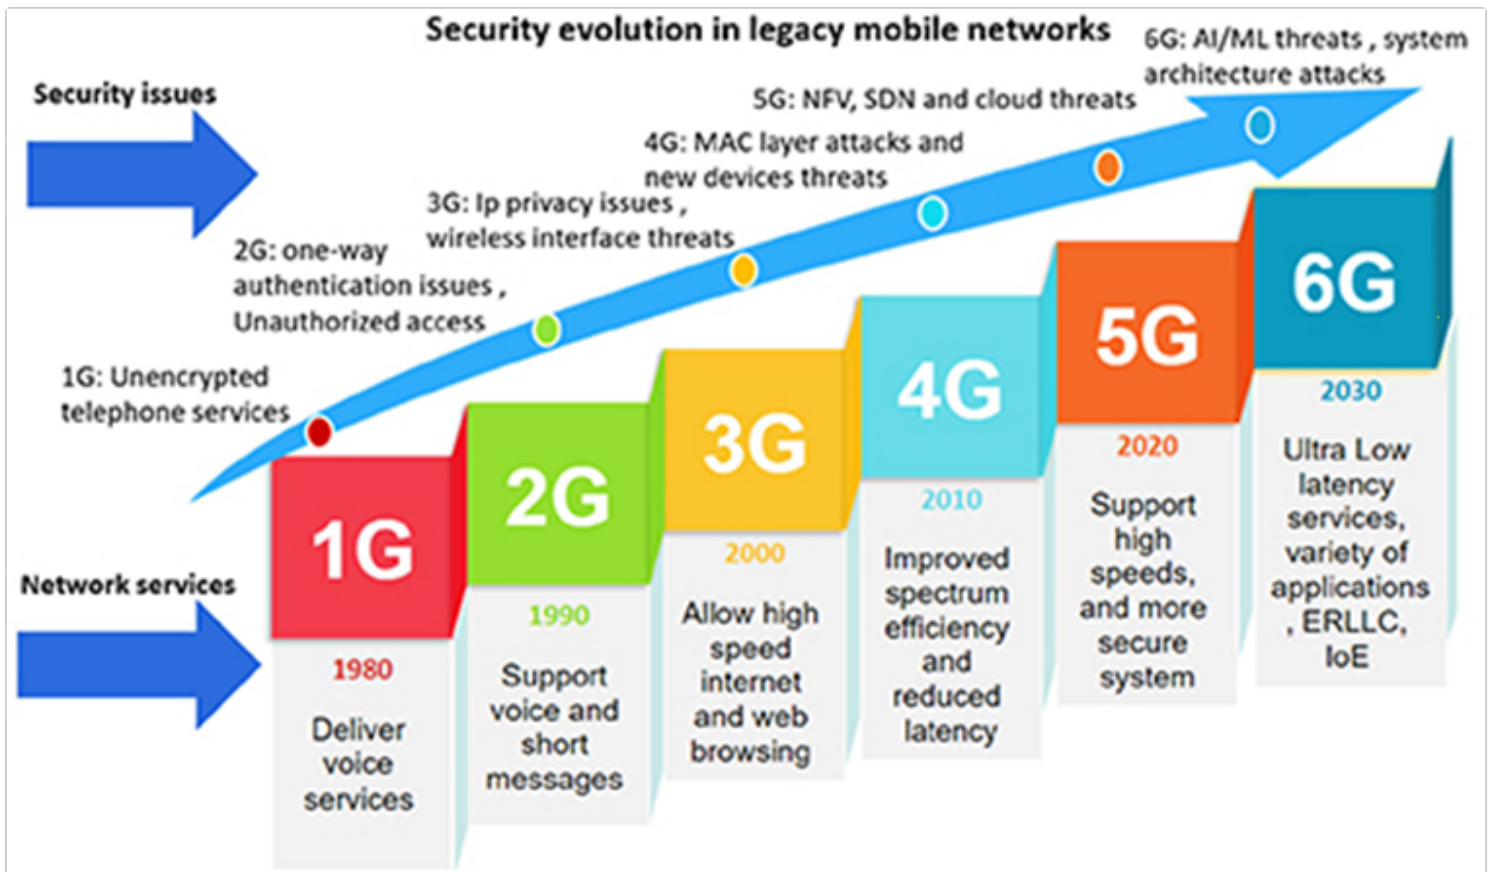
Security evolution in legacy mobile networks

Security issues

6G: AI/ML threats , system architecture attacks

5G: NFV, SDN and cloud threats

4G: MAC layer attacks and new devices threats

3G: Ip privacy issues , wireless interface threats

2G: one-way authentication issues , Unauthorized access

1G: Unencrypted telephone services

Network services

1G

1980

Deliver voice services

2G

1990

Support voice and short messages

3G

2000

Allow high speed internet and web browsing

4G

2010

Improved spectrum efficiency and reduced latency

5G

2020

Support high speeds, and more secure system

6G

2030

Ultra Low latency services, variety of applications , ERLLC, IoE